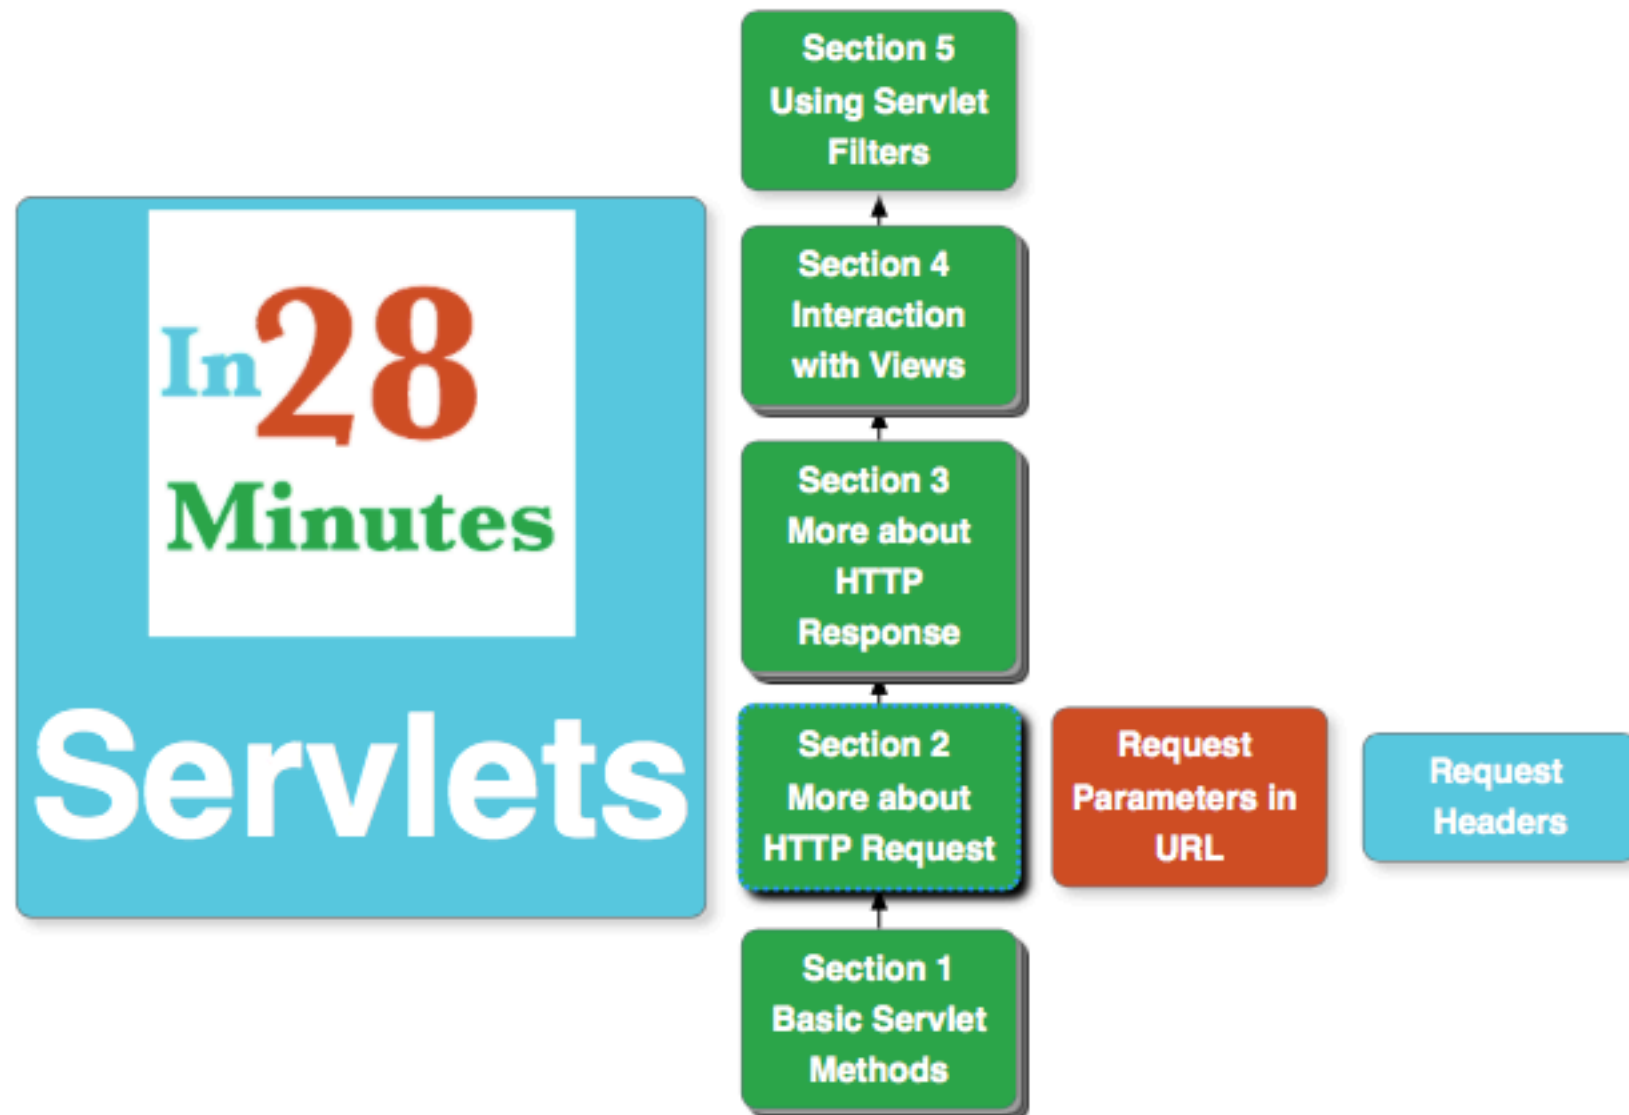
In28 Minutes

Servlets

Section 5
Using Servlet Filters

Section 4
Interaction with Views

Section 3
More about HTTP Response

Section 2
More about HTTP Request

Request Parameters in URL

Request Headers

Section 1
Basic Servlet Methods